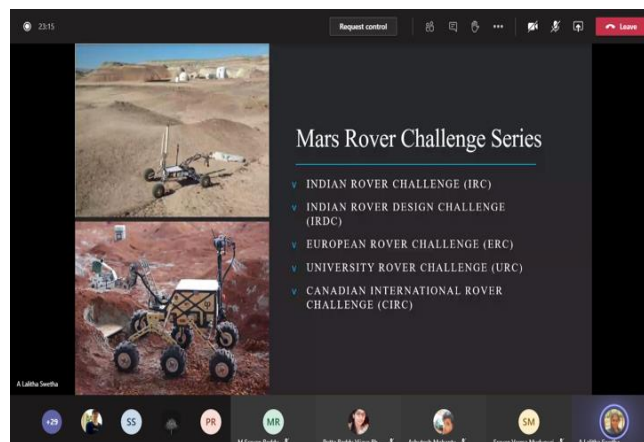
23:15

Request control

Leave

Mars Rover Challenge Series

INDIAN ROVER CHALLENGE (IRC)

INDIAN ROVER DESIGN CHALLENGE (IRDC)

EUROPEAN ROVER CHALLENGE (ERC)

UNIVERSITY ROVER CHALLENGE (URC)

CANADIAN INTERNATIONAL ROVER CHALLENGE (CIRC)

A Lalitha Swetha

+29

SS

PR

MR

SM

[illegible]